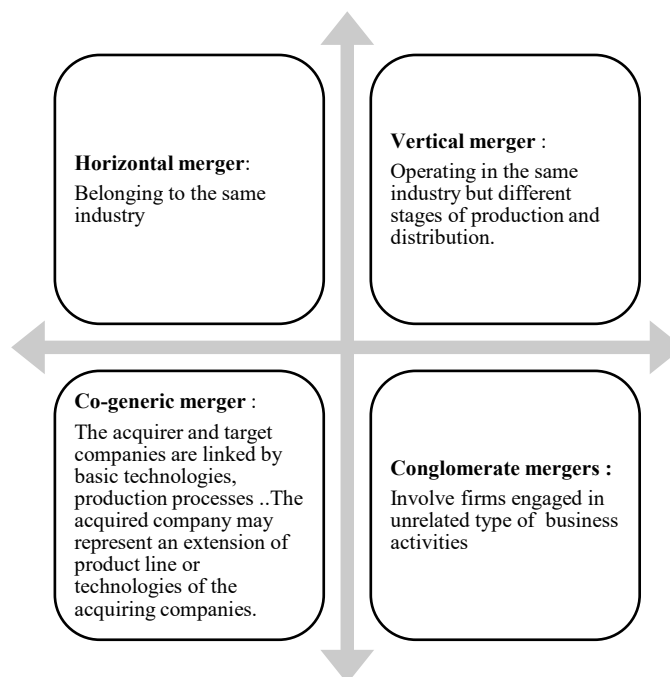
**Horizontal merger**:
Belonging to the same industry

**Vertical merger** :
Operating in the same industry but different stages of production and distribution.

**Co-generic merger** :
The acquirer and target companies are linked by basic technologies, production processes ..The acquired company may represent an extension of product line or technologies of the acquiring companies.

**Conglomerate mergers :**
Involve firms engaged in unrelated type of business activities